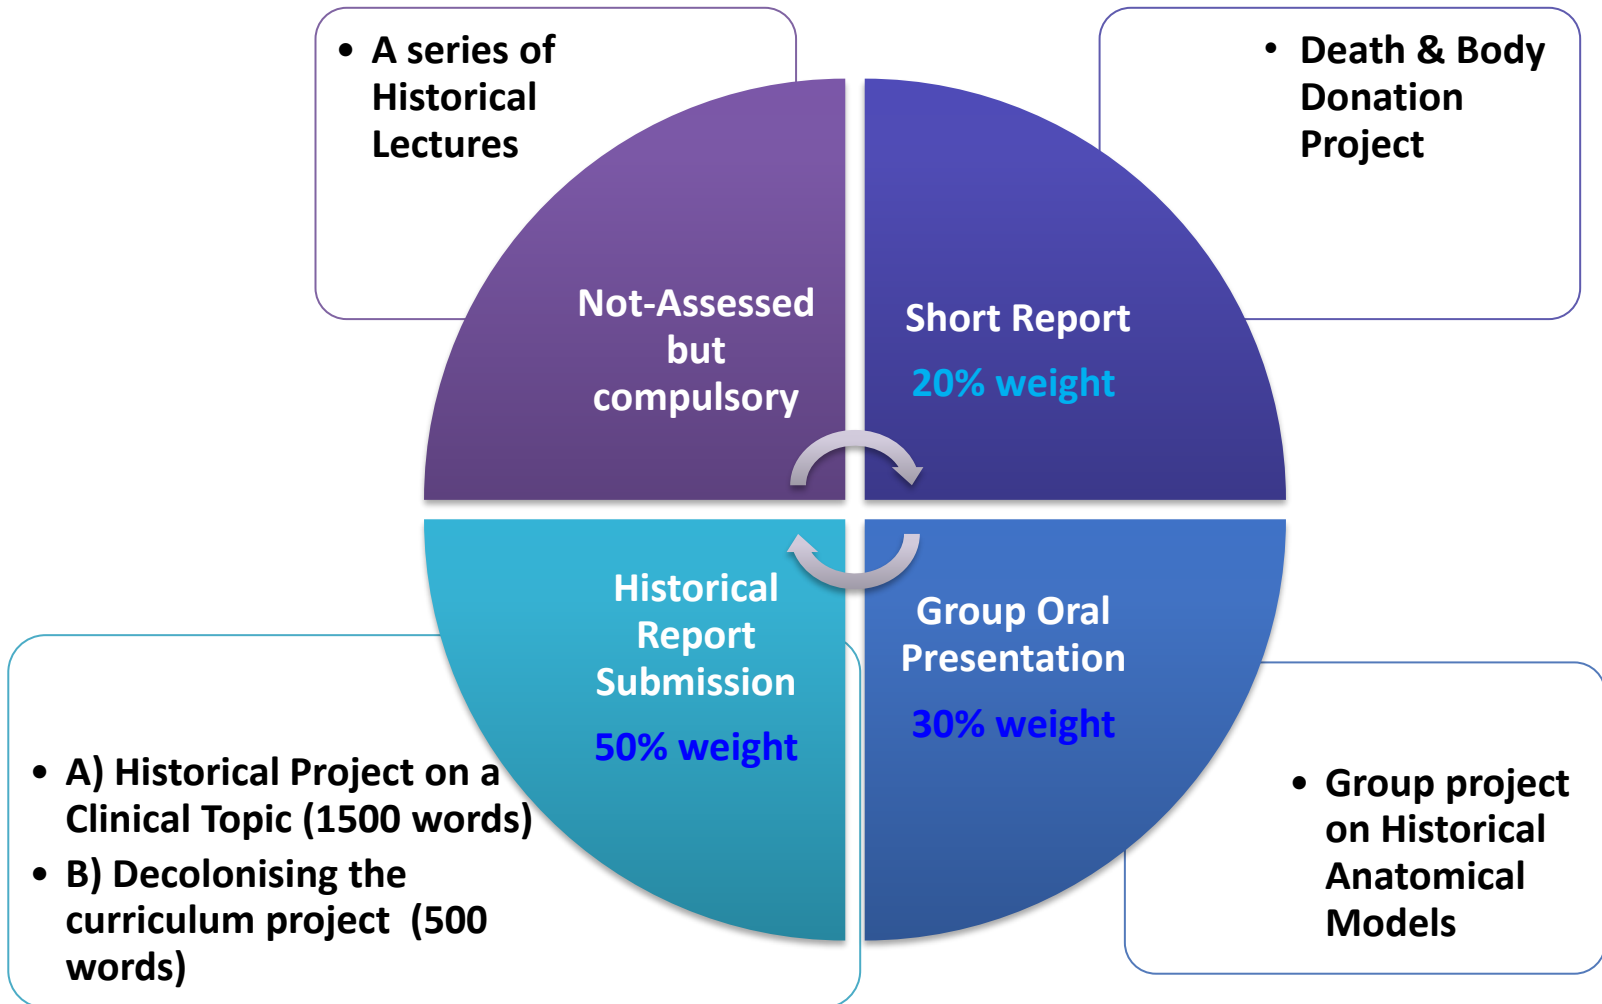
• A series of Historical Lectures

• Death & Body Donation Project

Not-Assessed but compulsory

Short Report

20% weight

Historical Report Submission

50% weight

Group Oral Presentation

30% weight

• A) Historical Project on a Clinical Topic (1500 words)
• B) Decolonising the curriculum project (500 words)

• Group project on Historical Anatomical Models